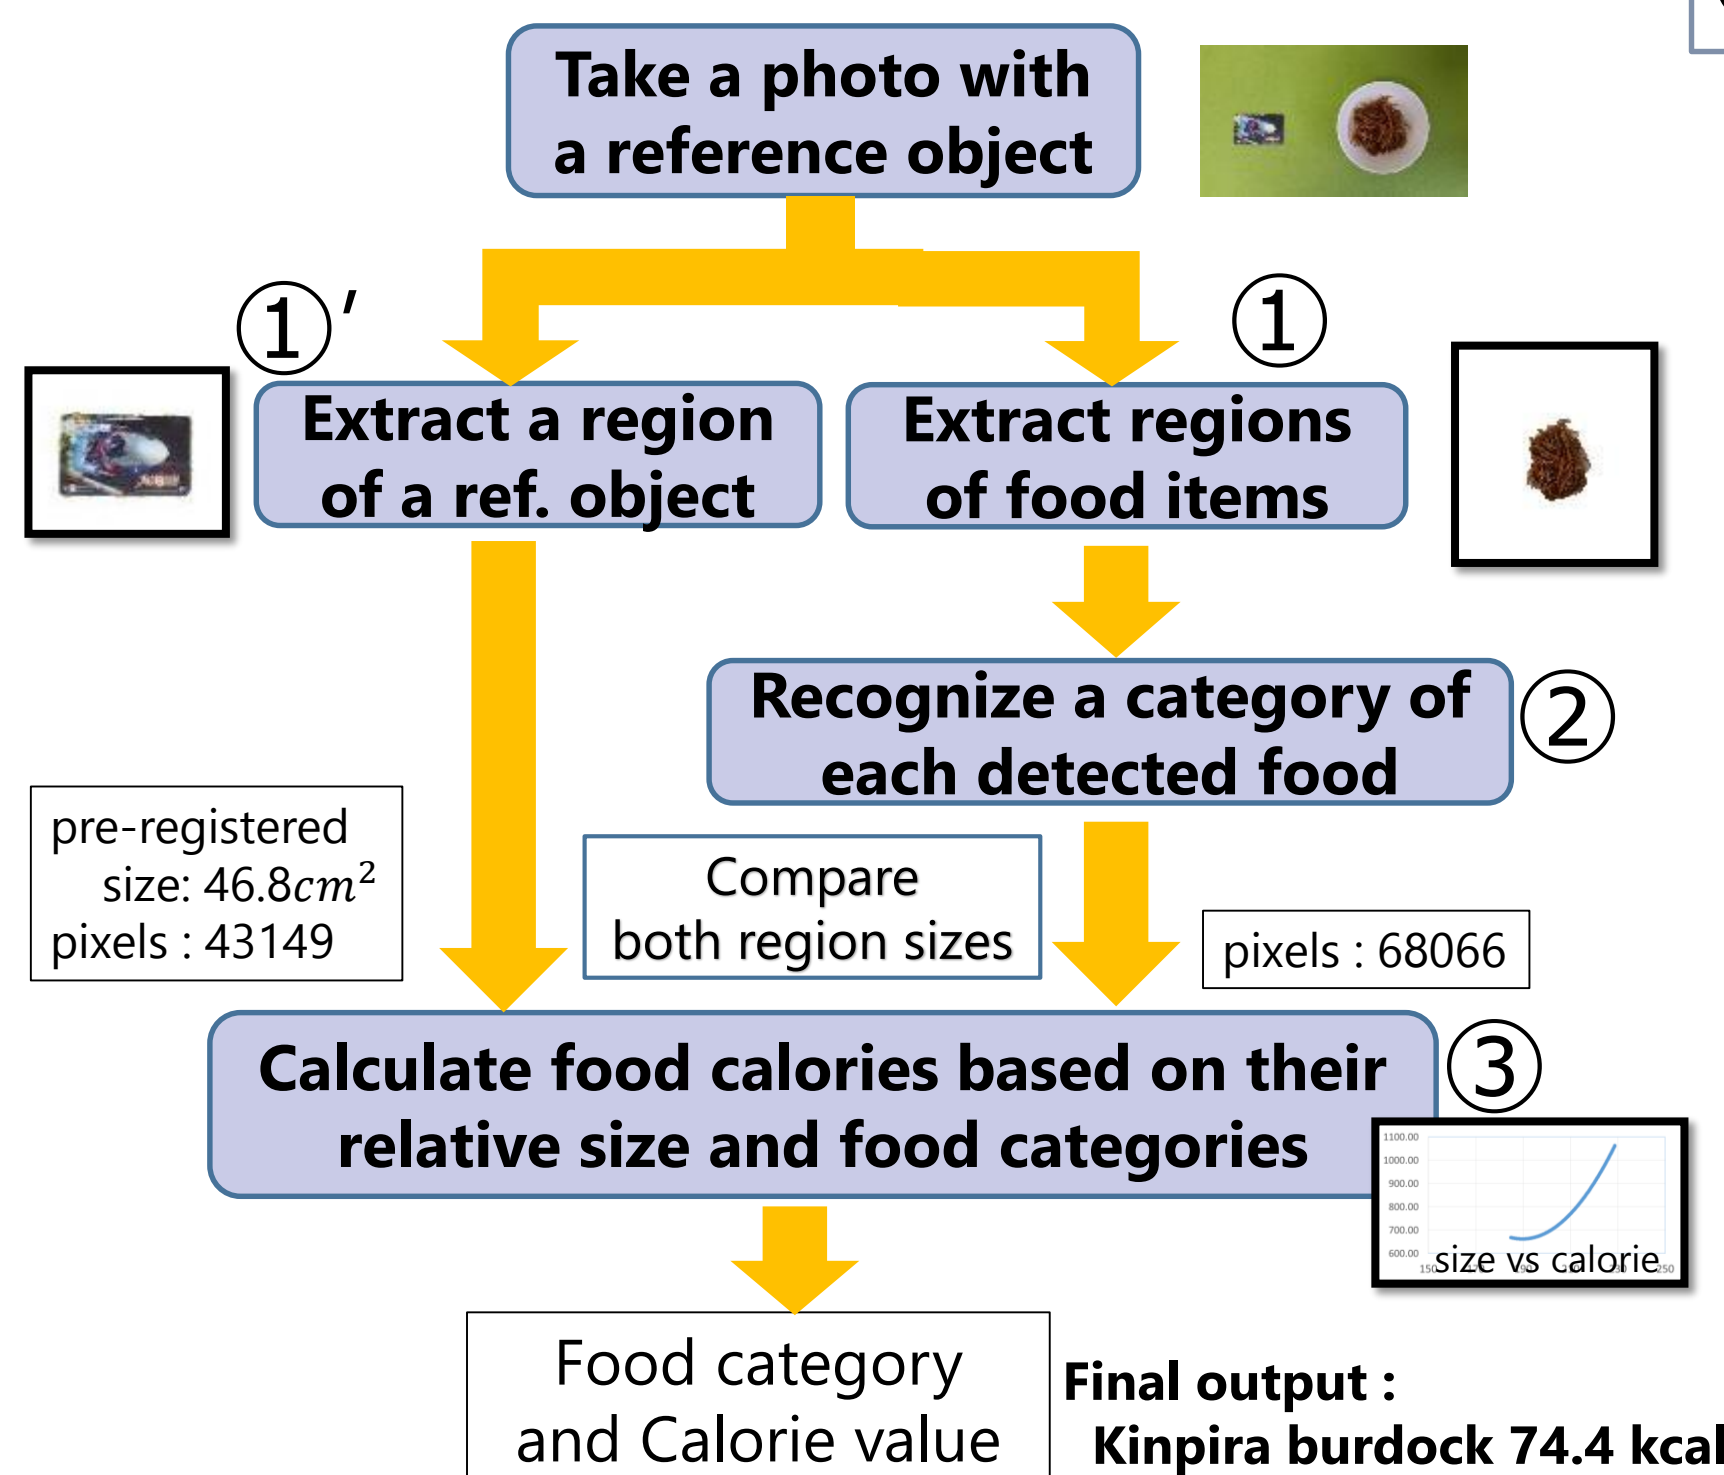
Take a photo with a reference object

①′

①

Extract a region of a ref. object

Extract regions of food items

Recognize a category of each detected food

②

pre-registered size: 46.8$cm^2$ pixels : 43149

Compare both region sizes

pixels : 68066

Calculate food calories based on their relative size and food categories

③

1100.00
1000.00
900.00
800.00
700.00
600.00
150
250
size vs calorie

Food category and Calorie value

Final output : Kinpira burdock 74.4 kcal